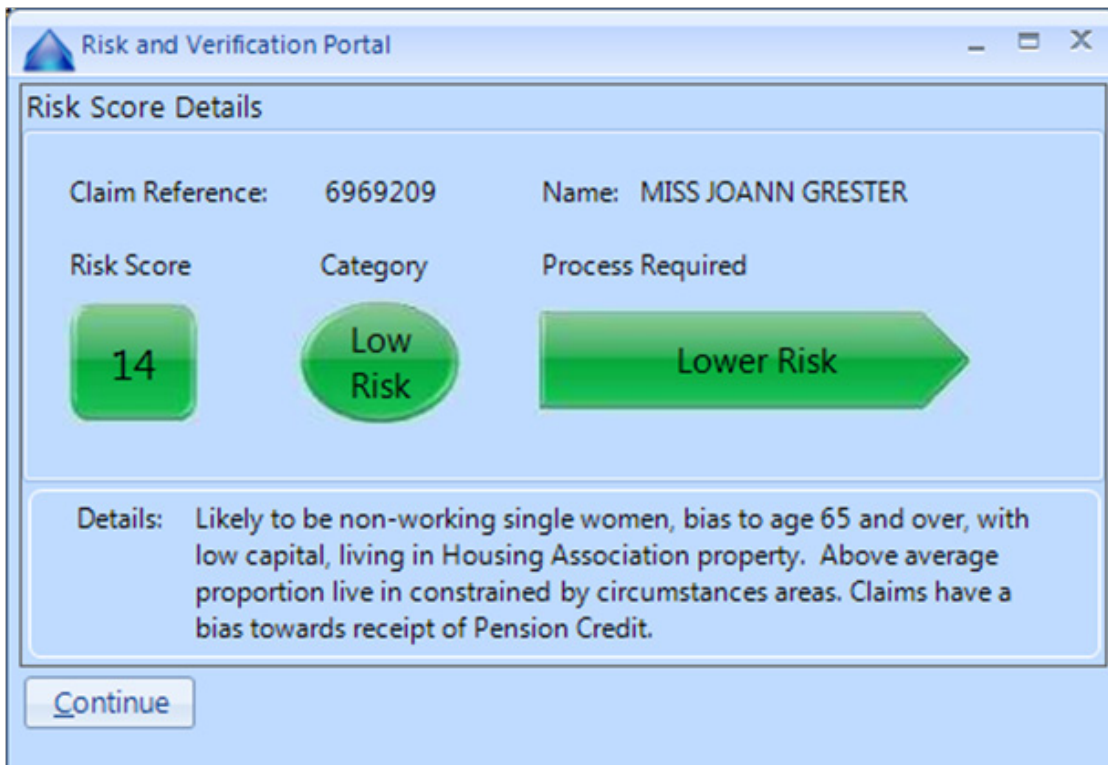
Risk and Verification Portal

_ □ X

Risk Score Details

Claim Reference: 6969209 Name: MISS JOANN GRESTER

Risk Score

14

Category

Low Risk

Process Required

Lower Risk

Details: Likely to be non-working single women, bias to age 65 and over, with low capital, living in Housing Association property. Above average proportion live in constrained by circumstances areas. Claims have a bias towards receipt of Pension Credit.

Continue